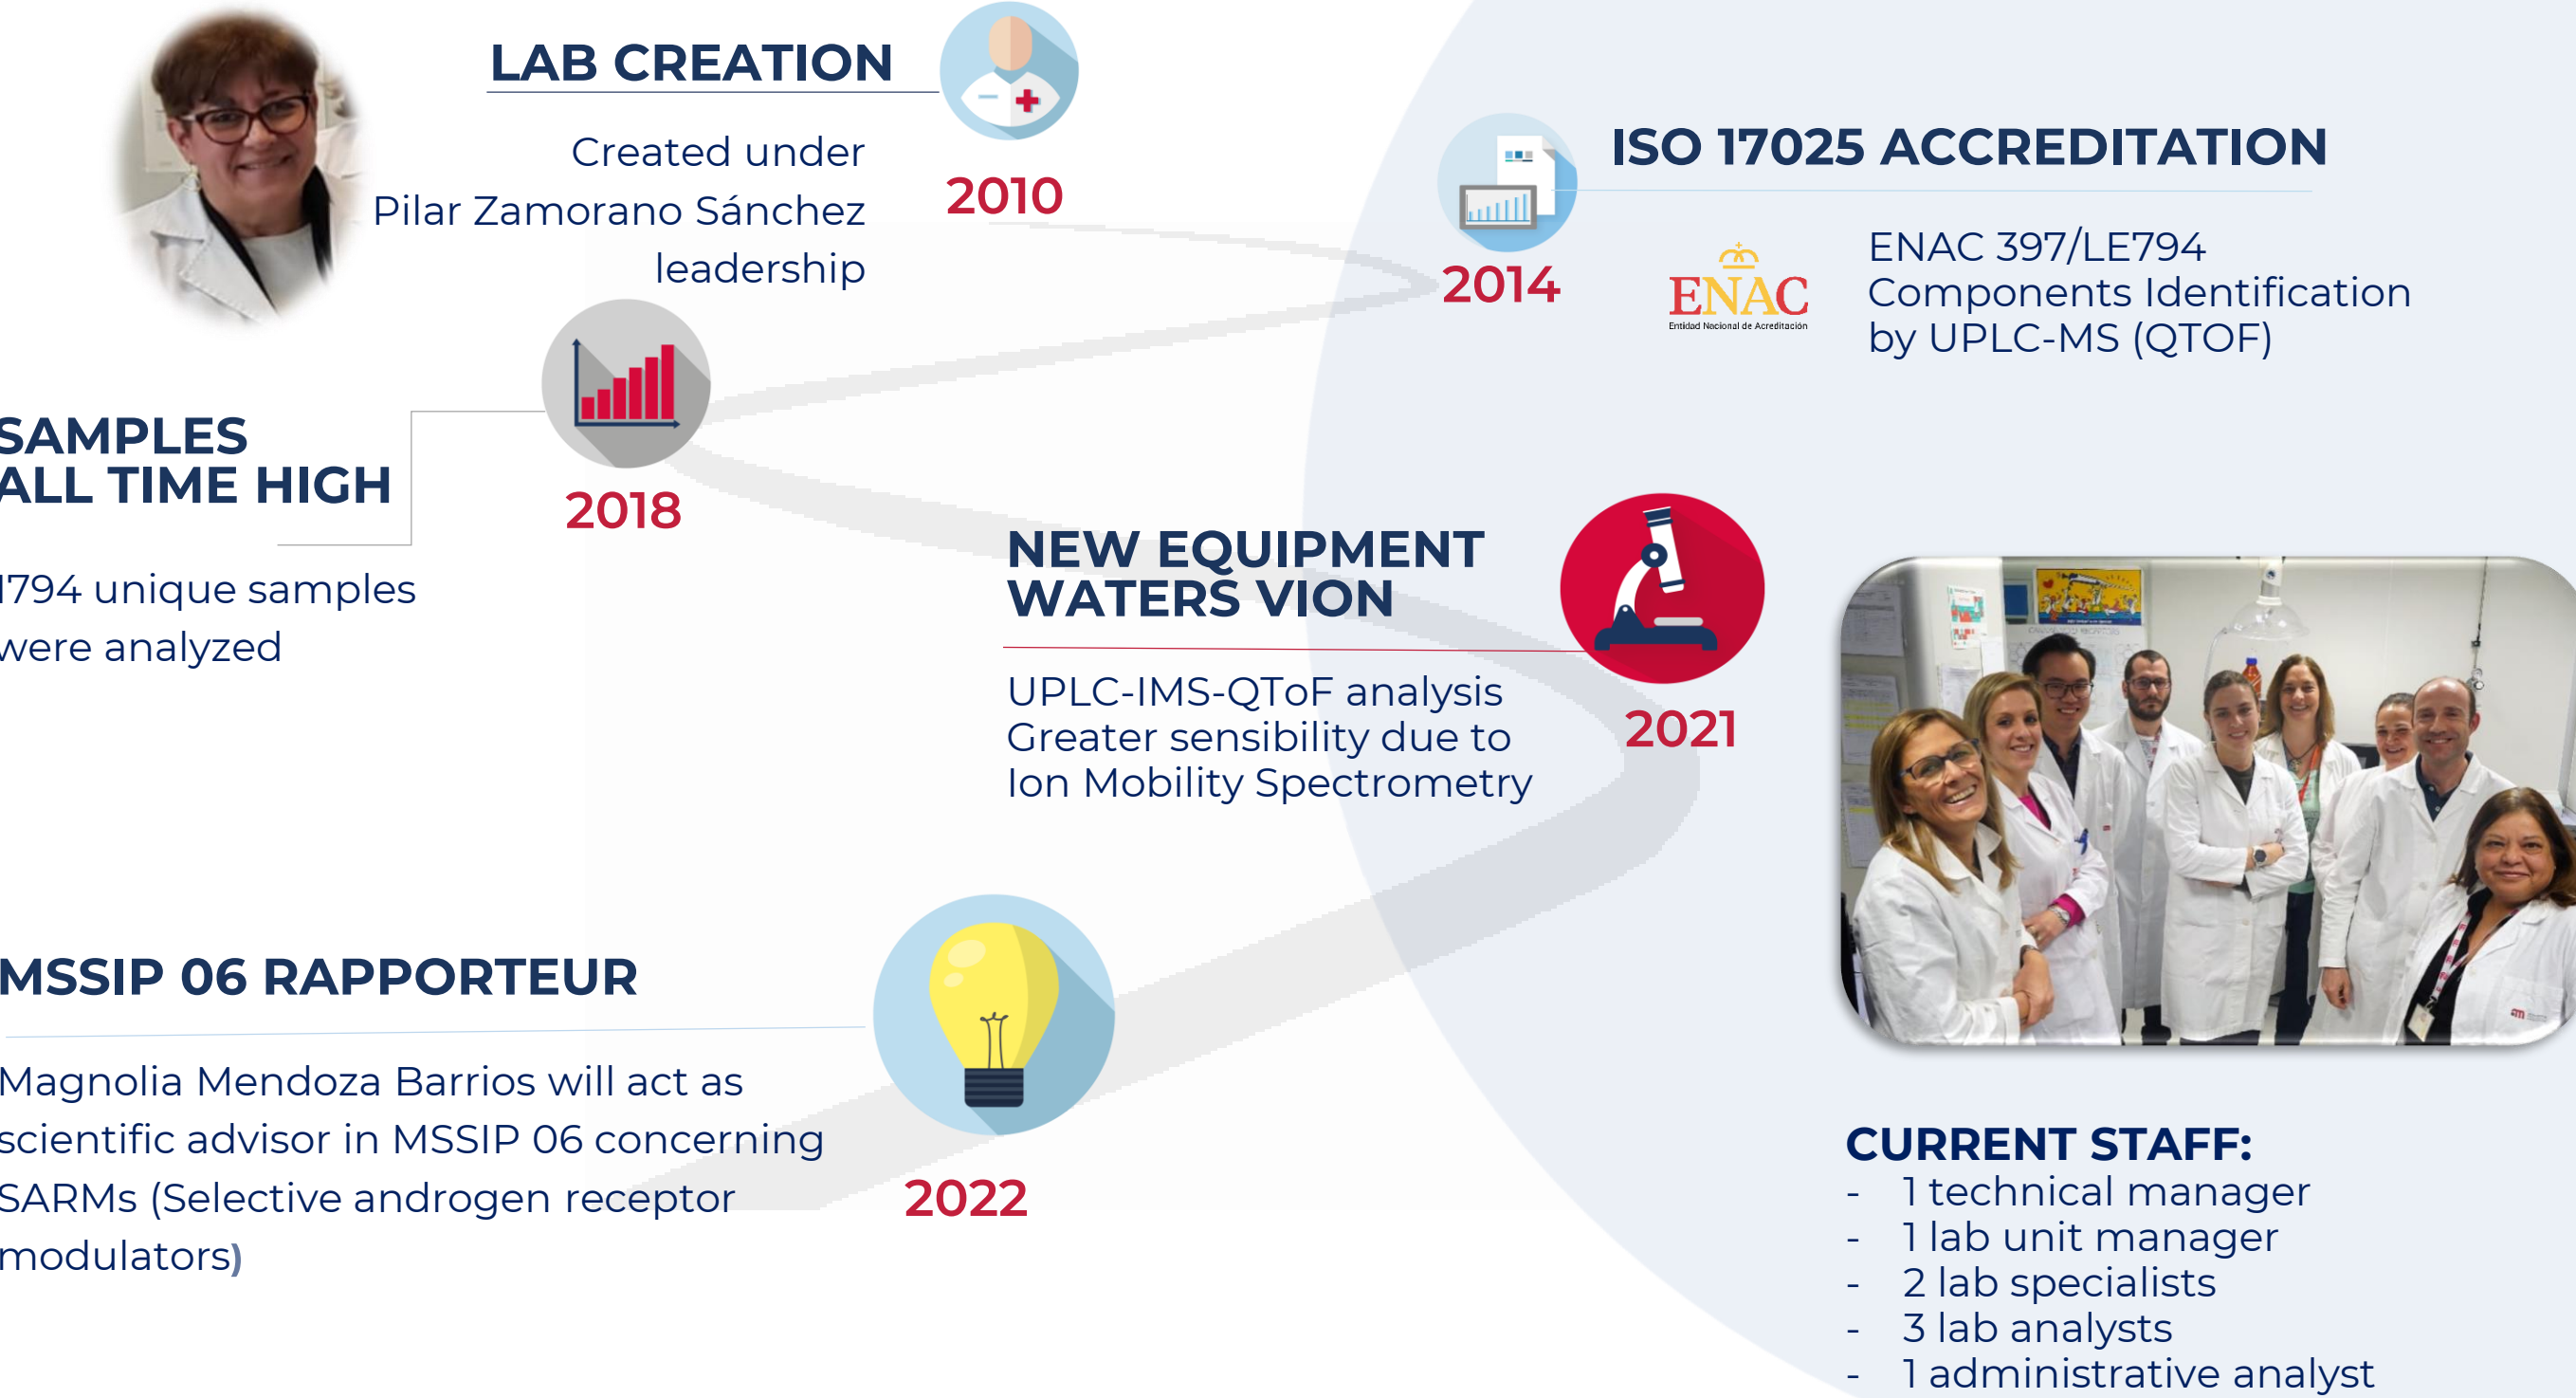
LAB CREATION

Created under Pilar Zamorano Sánchez leadership

2010

ISO 17025 ACCREDITATION

2014

ENAC
Entidad Nacional de Acreditación

ENAC 397/LE794
Components Identification by UPLC-MS (QTOF)

SAMPLES
ALL TIME HIGH

2018

1794 unique samples were analyzed

NEW EQUIPMENT
WATERS VION

UPLC-IMS-QToF analysis
Greater sensibility due to Ion Mobility Spectrometry

2021

MSSIP 06 RAPPORTEUR

Magnolia Mendoza Barrios will act as scientific advisor in MSSIP 06 concerning SARMs (Selective androgen receptor modulators)

2022

CURRENT STAFF:
- 1 technical manager
- 1 lab unit manager
- 2 lab specialists
- 3 lab analysts
- 1 administrative analyst